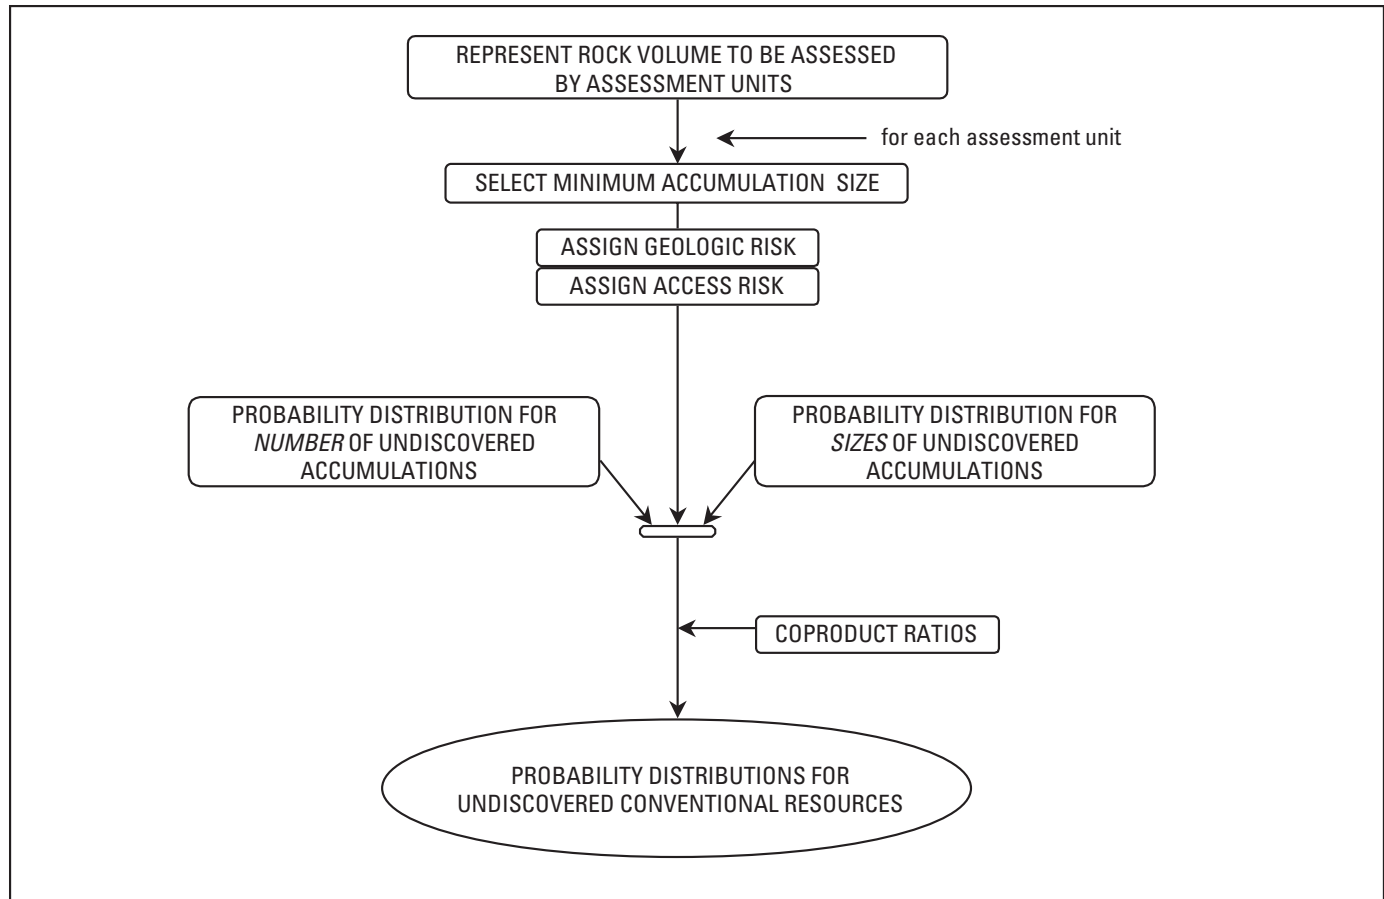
REPRESENT ROCK VOLUME TO BE ASSESSED BY ASSESSMENT UNITS

for each assessment unit

SELECT MINIMUM ACCUMULATION SIZE

ASSIGN GEOLOGIC RISK

ASSIGN ACCESS RISK

PROBABILITY DISTRIBUTION FOR *NUMBER* OF UNDISCOVERED ACCUMULATIONS

PROBABILITY DISTRIBUTION FOR *SIZES* OF UNDISCOVERED ACCUMULATIONS

COPRODUCT RATIOS

PROBABILITY DISTRIBUTIONS FOR UNDISCOVERED CONVENTIONAL RESOURCES